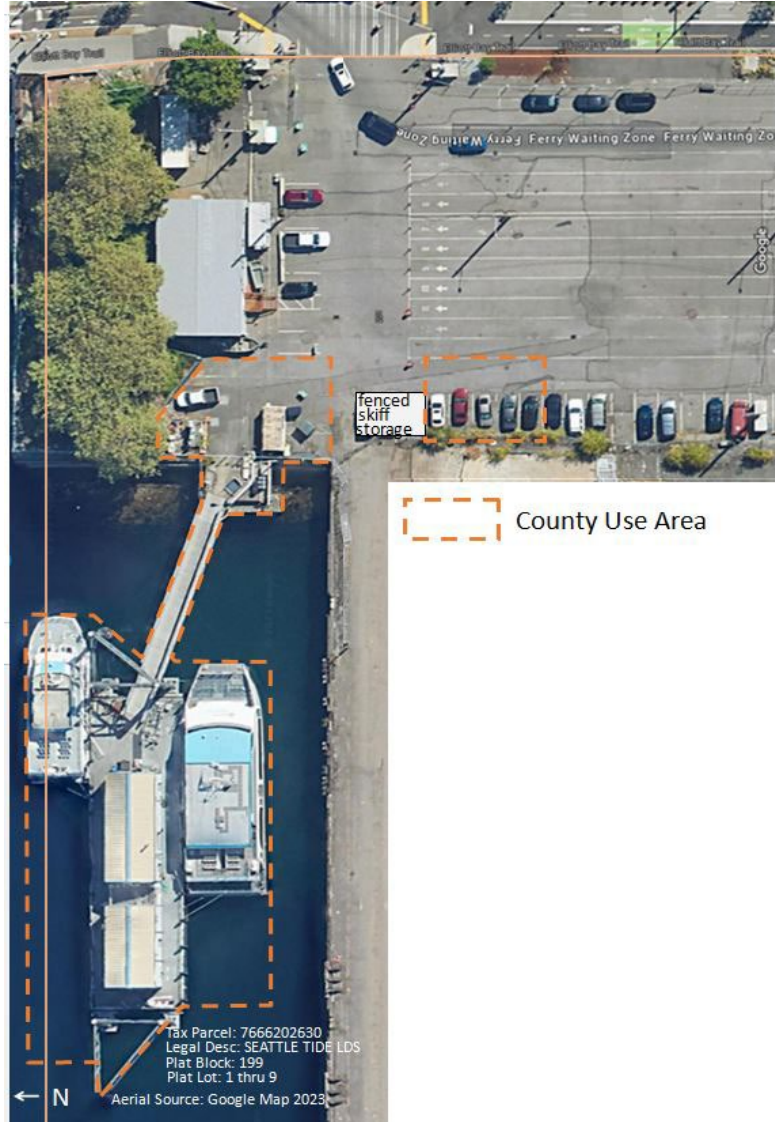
Elliott Bay Trail

Ferry Waiting Zone Ferry Waiting Zone Ferry Waiting Zone

Google

fenced skiff storage

County Use Area

Tax Parcel: 7666202630
Legal Desc: SEATTLE TIDE LDS
Plat Block: 199
Plat Lot: 1 thru 9

← N

Aerial Source: Google Map 2023